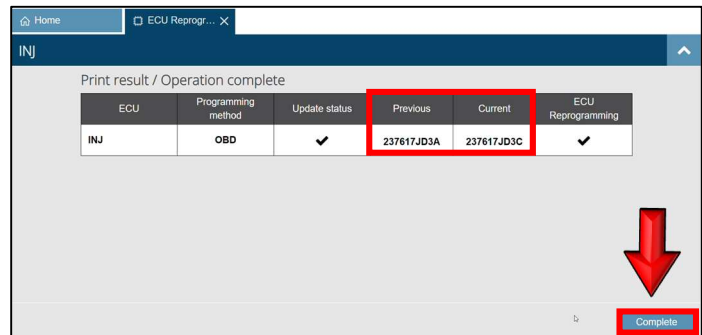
Home

ECU Reprogr... X

INJ

Print result / Operation complete

| ECU | Programming method | Update status | Previous | Current | ECU Reprogramming |
|---|---|---|---|---|---|
| INJ | OBD | ✔ | 237617JD3A | 237617JD3C | ✔ |

Complete